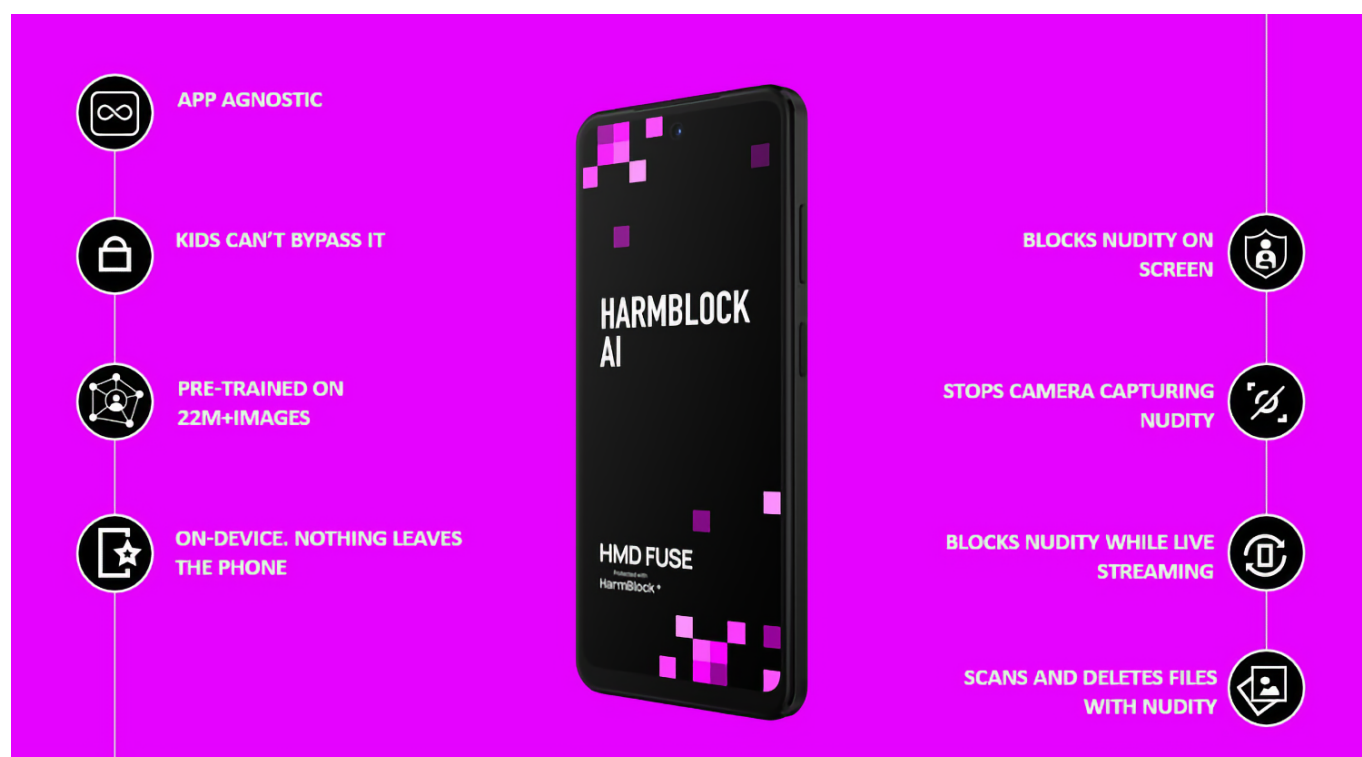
APP AGNOSTIC

KIDS CAN'T BYPASS IT

PRE-TRAINED ON 22M+IMAGES

ON-DEVICE. NOTHING LEAVES THE PHONE

HARMBLOCK AI

HMD FUSE

Protected with

HarmBlock+

BLOCKS NUDITY ON SCREEN

STOPS CAMERA CAPTURING NUDITY

BLOCKS NUDITY WHILE LIVE STREAMING

SCANS AND DELETES FILES WITH NUDITY